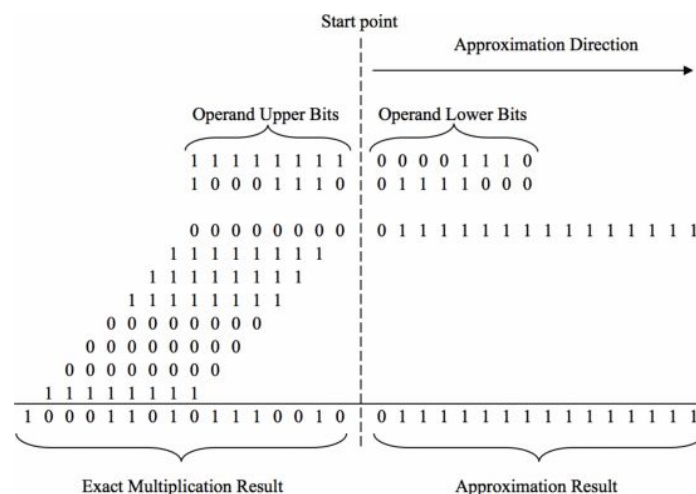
Start point

Approximation Direction

Operand Upper Bits

Operand Lower Bits

1 1 1 1 1 1 1 1
1 0 0 0 1 1 1 0

0 0 0 0 1 1 1 0
0 1 1 1 1 0 0 0

0 0 0 0 0 0 0 0
1 1 1 1 1 1 1 1
1 1 1 1 1 1 1 1
1 1 1 1 1 1 1 1
0 0 0 0 0 0 0 0
0 0 0 0 0 0 0 0
0 0 0 0 0 0 0 0
1 1 1 1 1 1 1 1

0 1 1 1 1 1 1 1 1 1 1 1 1 1 1 1

1 0 0 0 1 1 0 1 0 1 1 1 0 0 1 0

0 1 1 1 1 1 1 1 1 1 1 1 1 1 1 1

Exact Multiplication Result

Approximation Result